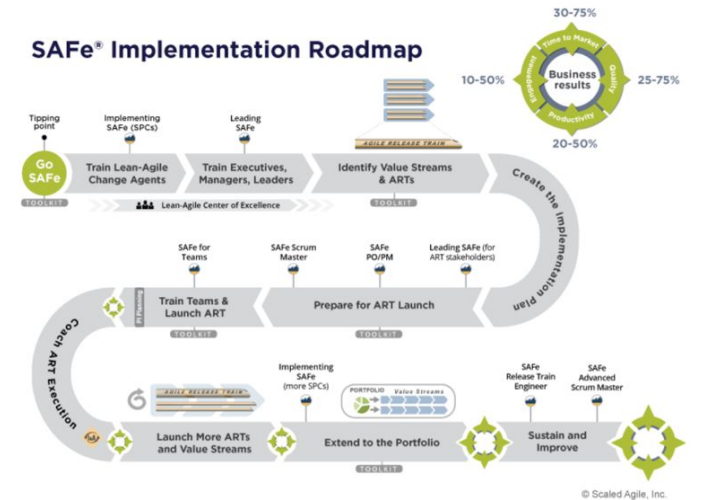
SAFe® Implementation Roadmap

30-75%
Time to Market
Quality
Productivity
Engagement
Business results
10-50%
25-75%
20-50%

Tipping point
Go SAFe
TOOLKIT

Implementing SAFe (SPCs)
Train Lean-Agile Change Agents

Leading SAFe
Train Executives, Managers, Leaders

Lean-Agile Center of Excellence

AGILE RELEASE TRAIN
Identify Value Streams & ARTs
TOOLKIT

Create the Implementation Plan

SAFe for Teams
SAFe Scrum Master
SAFe PO/PM
Leading SAFe (for ART stakeholders)

PI Planning
Train Teams & Launch ART
TOOLKIT

Prepare for ART Launch
TOOLKIT

Coach ART Execution

AGILE RELEASE TRAIN
Launch More ARTs and Value Streams

Implementing SAFe (more SPCs)
PORTFOLIO
Value Streams
Extend to the Portfolio
TOOLKIT

SAFe Release Train Engineer
SAFe Advanced Scrum Master
Sustain and Improve

© Scaled Agile, Inc.